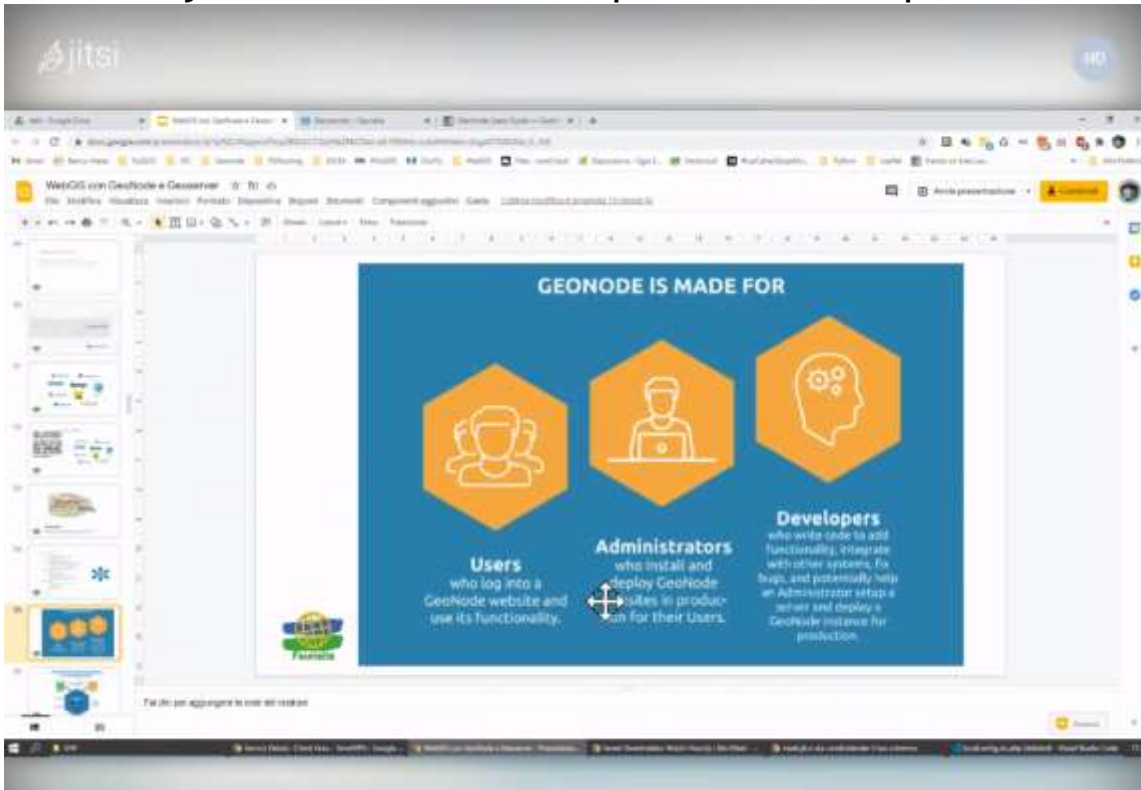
jitsi

HD

WebGIS con GeoNode e Geoserver

File Modifica Visualizza Inserisci Formato Diapositiva Disponi Strumenti Componenti aggiuntivi Guida

Avvia presentazione

Condividi

GEONODE IS MADE FOR

Users
who log into a GeoNode website and use its functionality.

Administrators
who install and deploy GeoNode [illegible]sites in produc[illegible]on for their Users.

Developers
who write code to add functionality, integrate with other systems, fix bugs, and potentially help an Administrator setup a server and deploy a GeoNode instance for production.

Fai clic per aggiungere le note del relatore